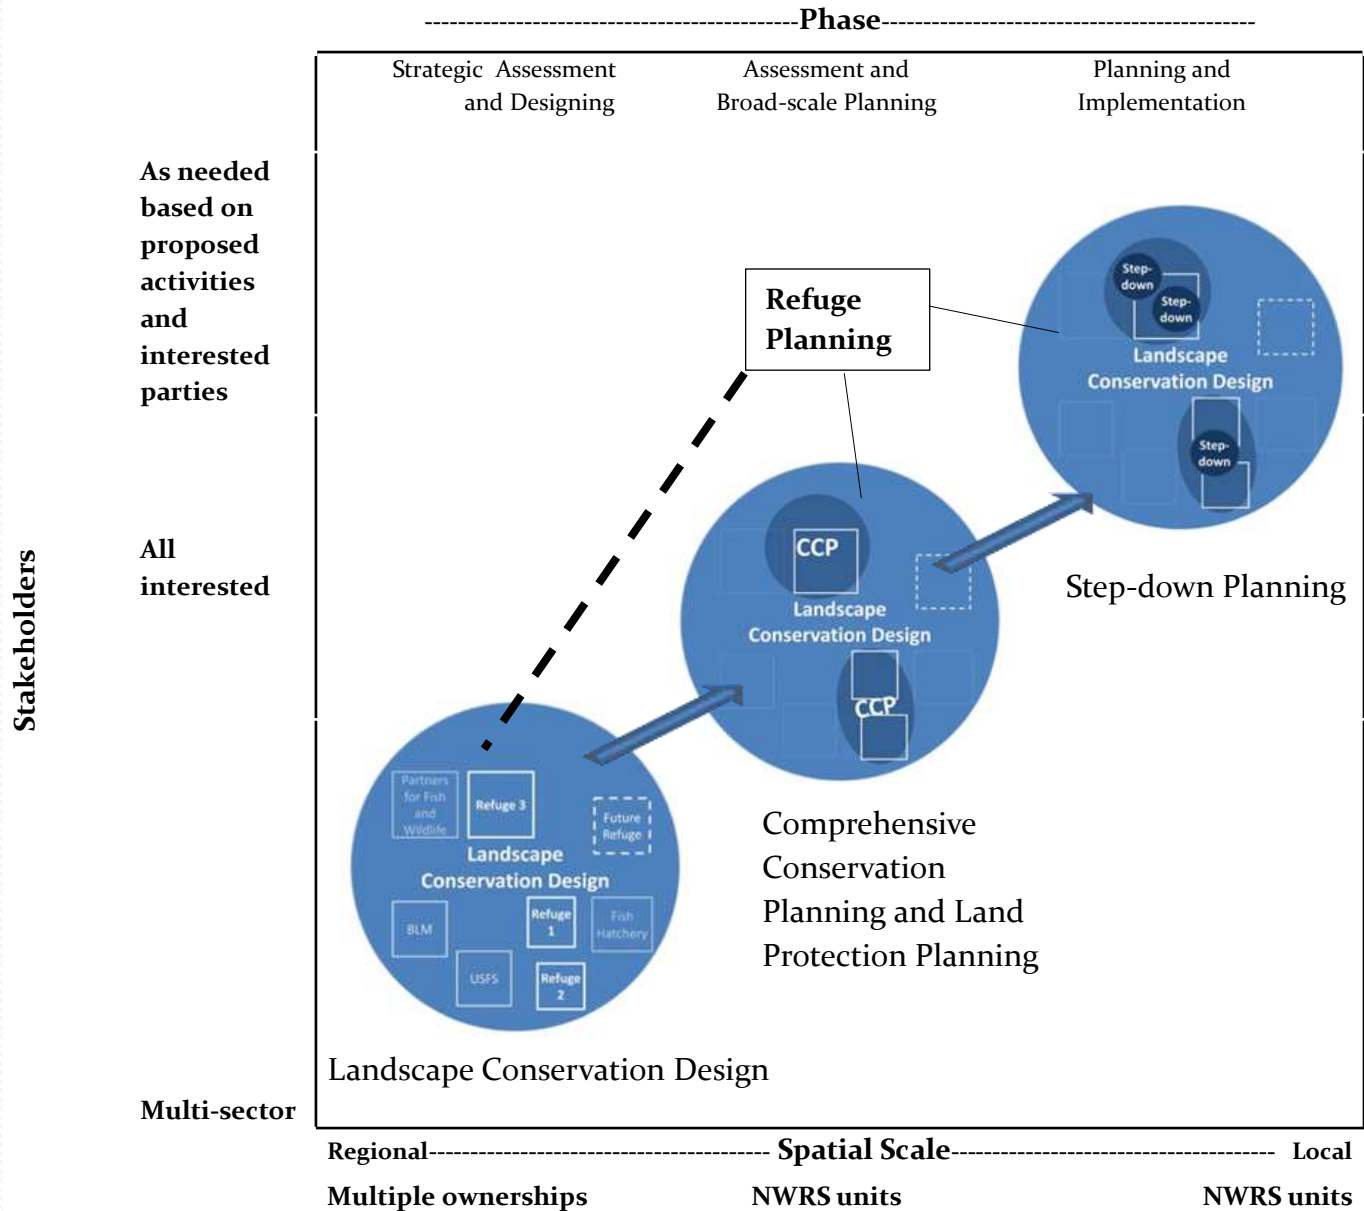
-------------------------------------------Phase-------------------------------------------

Strategic Assessment and Designing

Assessment and Broad-scale Planning

Planning and Implementation

As needed based on proposed activities and interested parties

All interested

Multi-sector

Stakeholders

Refuge Planning

Step-down

Step-down

Landscape Conservation Design

Step-down

Step-down Planning

CCP

Landscape Conservation Design

CCP

Comprehensive Conservation Planning and Land Protection Planning

Partners for Fish and Wildlife

Refuge 3

Future Refuge

Landscape Conservation Design

BLM

Refuge 1

Fish Hatchery

USFS

Refuge 2

Landscape Conservation Design

Regional---------------------------------------- Spatial Scale---------------------------------------- Local

Multiple ownerships

NWRS units

NWRS units